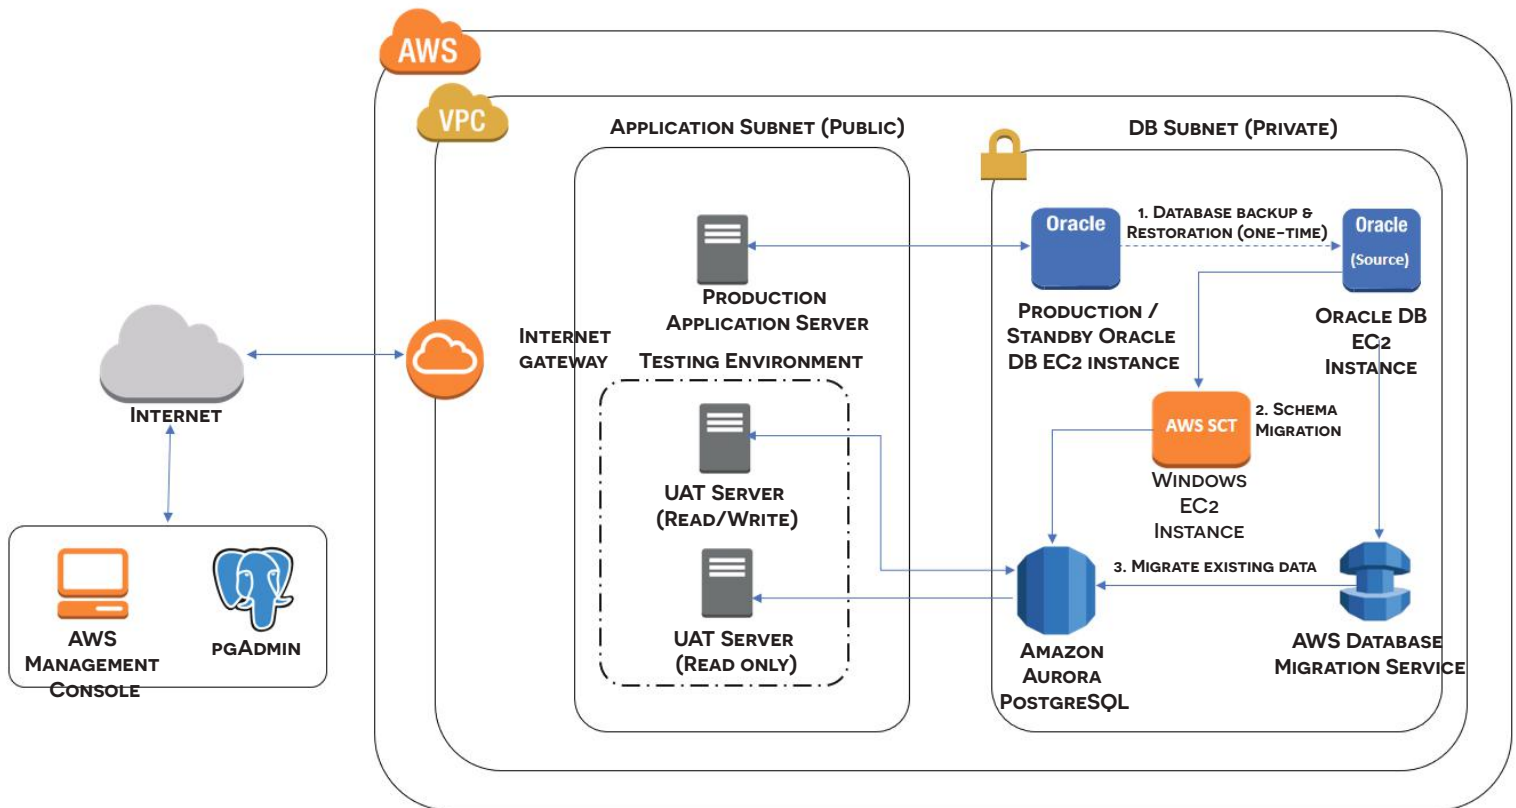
AWS

VPC

Application Subnet (Public)

DB Subnet (Private)

Oracle

1. Database backup & Restoration (one-time)

Oracle (Source)

Production Application Server

Production / Standby Oracle DB EC2 Instance

Oracle DB EC2 Instance

Internet

Internet gateway

Testing Environment

UAT Server (Read/Write)

AWS SCT

2. Schema Migration

Windows EC2 Instance

3. Migrate existing data

UAT Server (Read only)

Amazon Aurora PostgreSQL

AWS Database Migration Service

AWS Management Console

pgAdmin